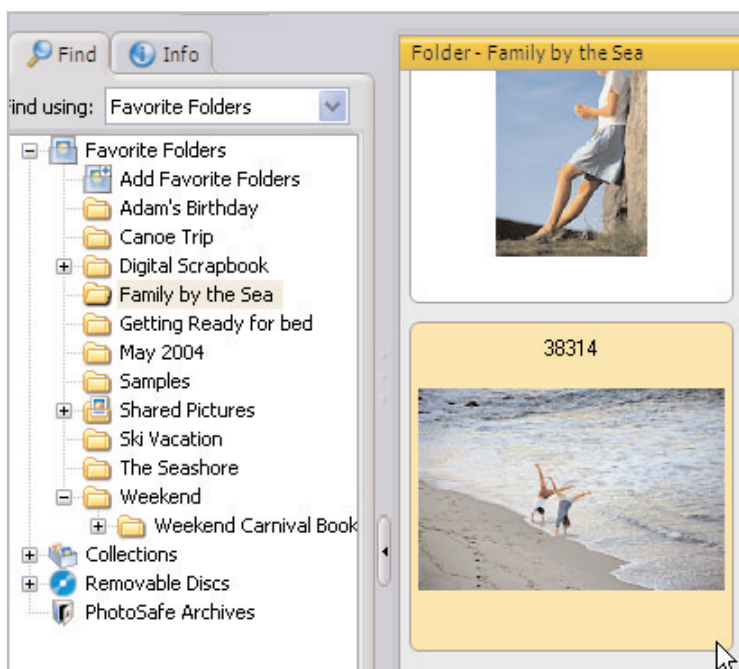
Find
Info
ind using: Favorite Folders
Favorite Folders
Add Favorite Folders
Adam's Birthday
Canoe Trip
Digital Scrapbook
Family by the Sea
Getting Ready for bed
May 2004
Samples
Shared Pictures
Ski Vacation
The Seashore
Weekend
Weekend Carnival Book
Collections
Removable Discs
PhotoSafe Archives
Folder - Family by the Sea
38314